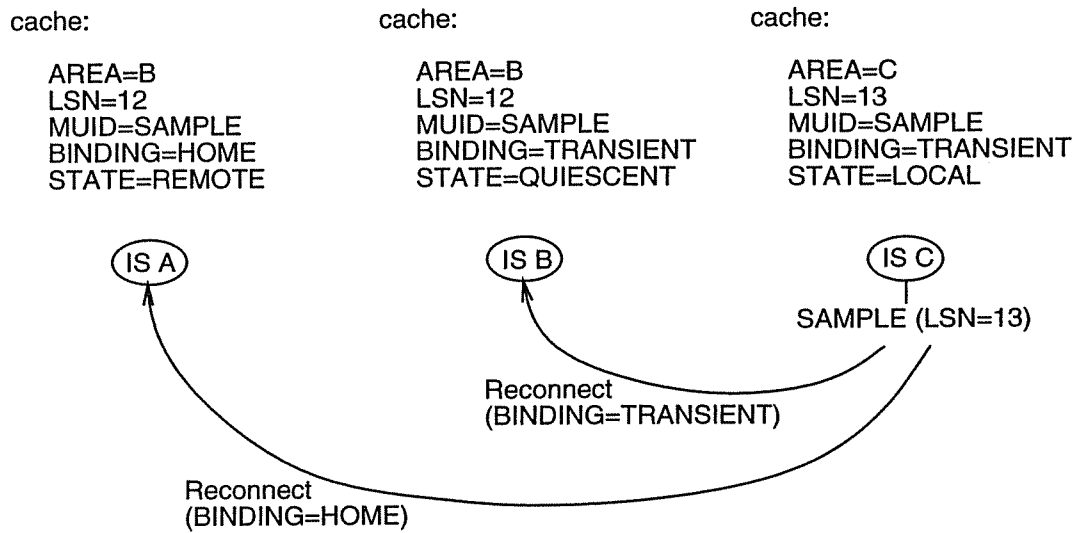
cache:

AREA=B
LSN=12
MUID=SAMPLE
BINDING=HOME
STATE=REMOTE

cache:

AREA=B
LSN=12
MUID=SAMPLE
BINDING=TRANSIENT
STATE=QUIESCENT

cache:

AREA=C
LSN=13
MUID=SAMPLE
BINDING=TRANSIENT
STATE=LOCAL

IS A

IS B

IS C

SAMPLE (LSN=13)

Reconnect
(BINDING=TRANSIENT)

Reconnect
(BINDING=HOME)